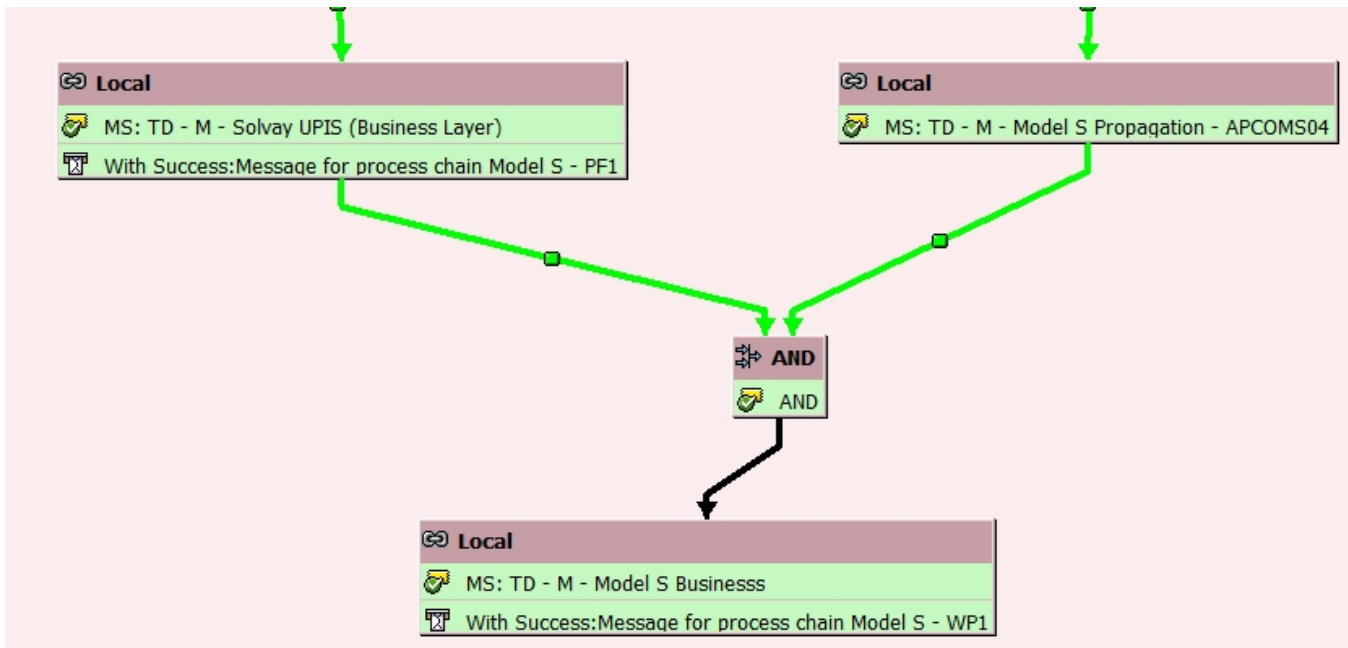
Local
MS: TD - M - Solvay UPIS (Business Layer)
With Success:Message for process chain Model S - PF1

Local
MS: TD - M - Model S Propagation - APCOMS04

AND
AND

Local
MS: TD - M - Model S Businesss
With Success:Message for process chain Model S - WP1